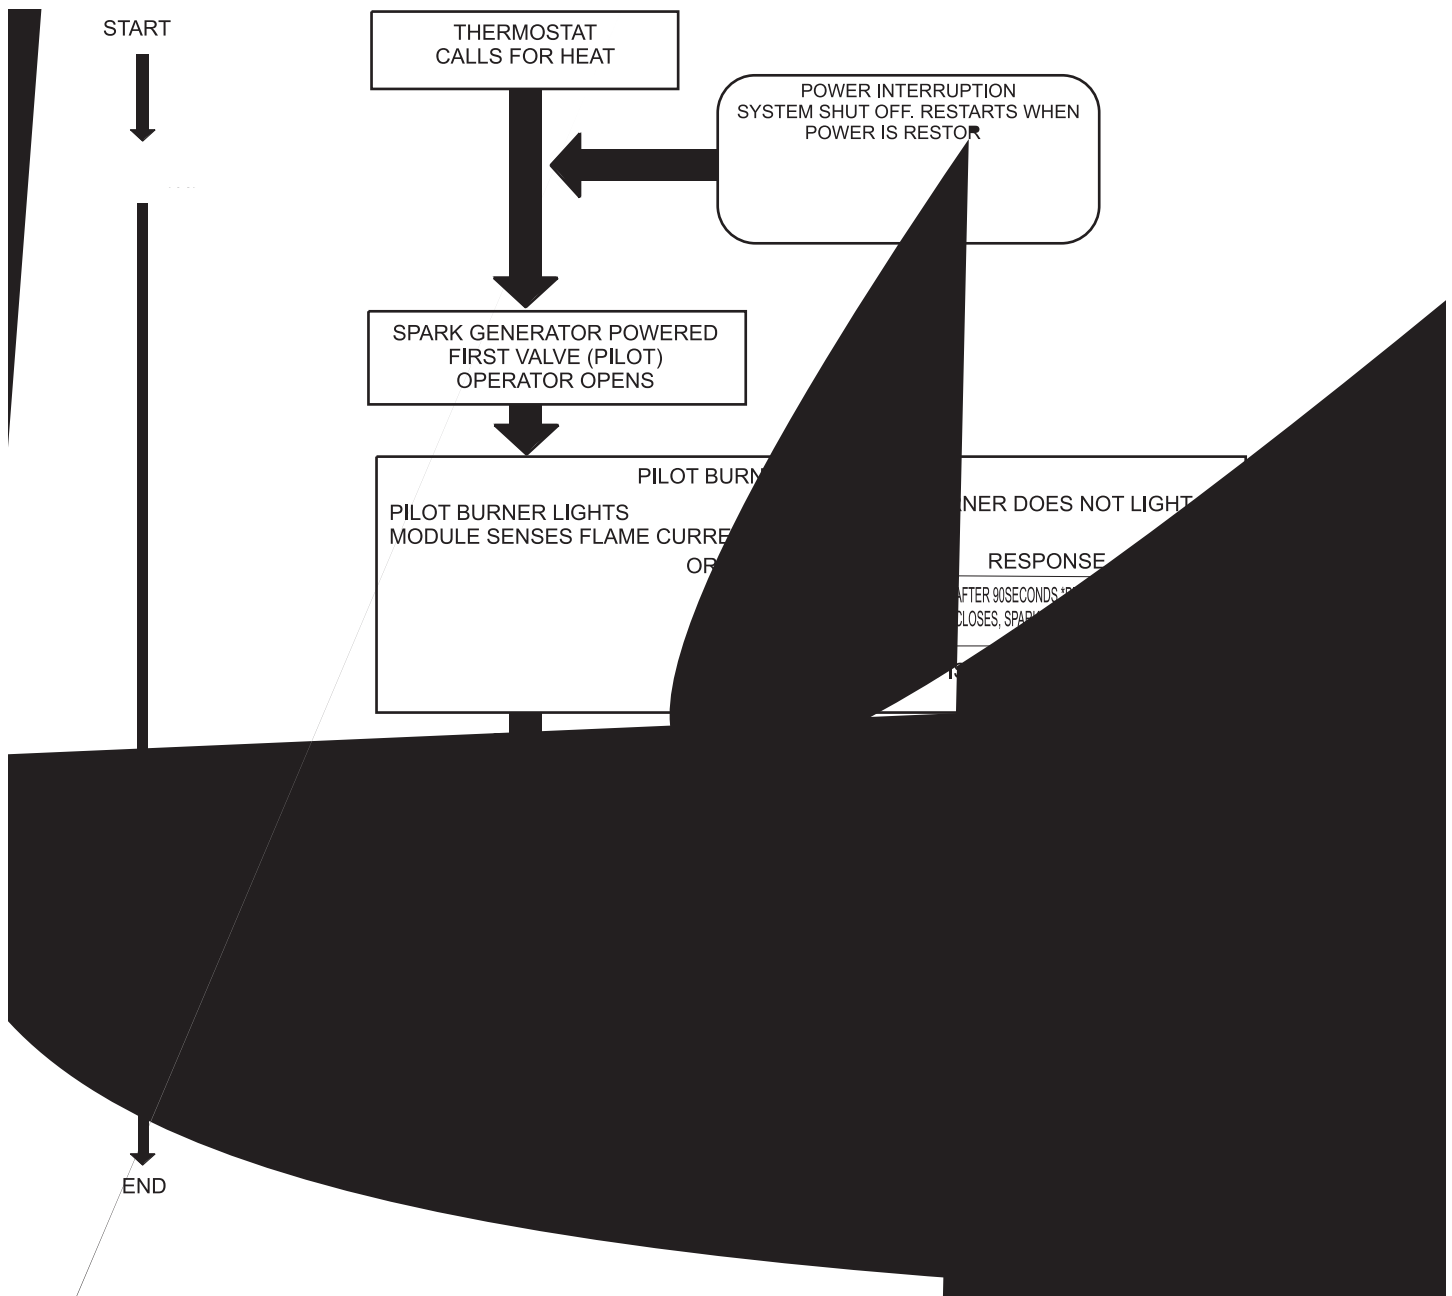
START

THERMOSTAT CALLS FOR HEAT

POWER INTERRUPTION SYSTEM SHUT OFF. RESTARTS WHEN POWER IS RESTOR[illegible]

SPARK GENERATOR POWERED FIRST VALVE (PILOT) OPERATOR OPENS

PILOT BURN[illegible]

PILOT BURNER LIGHTS MODULE SENSES FLAME CURRE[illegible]

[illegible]NER DOES NOT LIGHT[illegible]

OR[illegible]

RESPONSE

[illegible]AFTER 90SECONDS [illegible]

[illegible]CLOSES, SPAR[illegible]

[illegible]

END